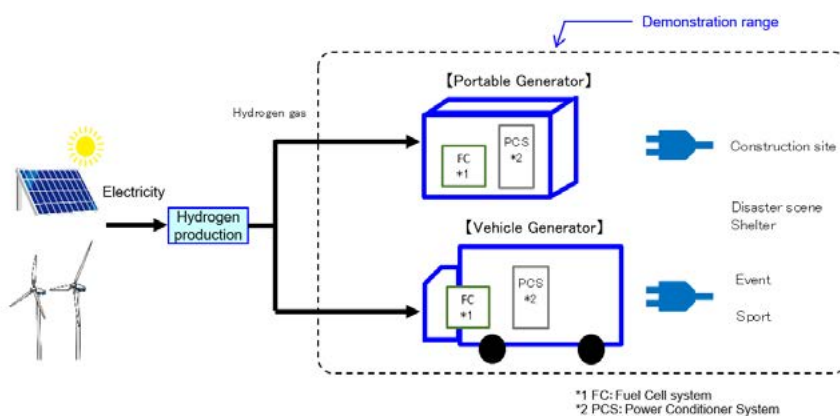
Demonstration range

【Portable Generator】

Hydrogen gas

FC *1

PCS *2

Construction site

Electricity

Hydrogen production

Disaster scene
Shelter

【Vehicle Generator】

PCS *2

FC *1

Event

Sport

*1 FC: Fuel Cell system
*2 PCS: Power Conditioner System